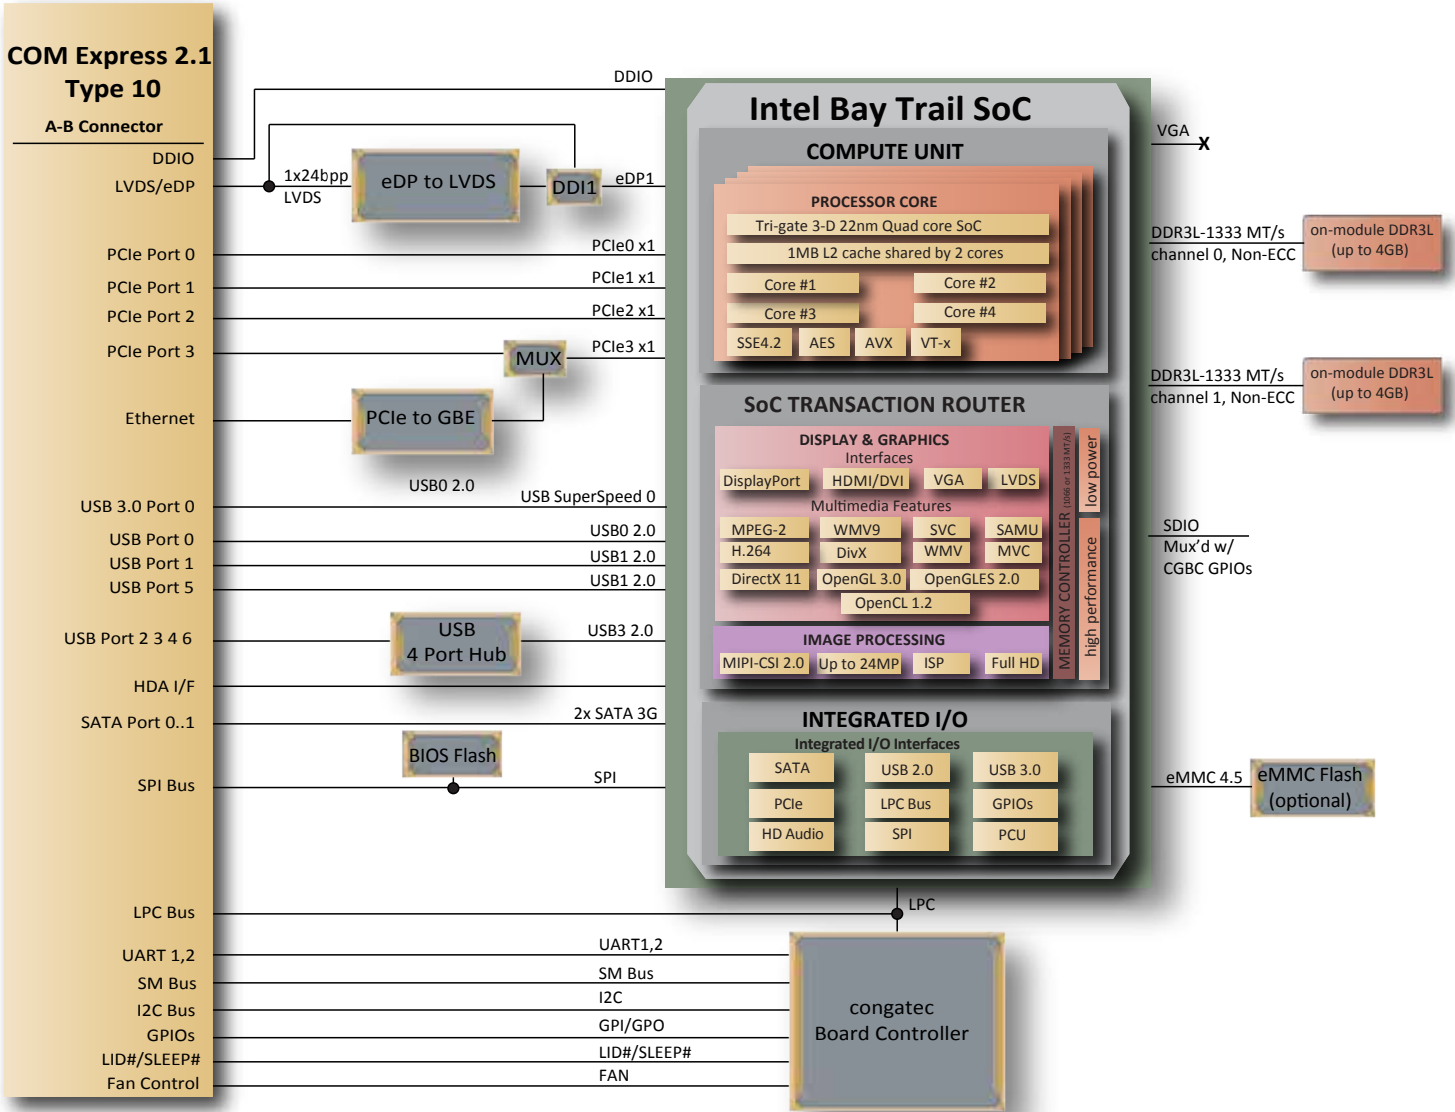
COM Express 2.1
Type 10

A-B Connector

DDIO
LVDS/eDP
PCIe Port 0
PCIe Port 1
PCIe Port 2
PCIe Port 3
Ethernet
USB 3.0 Port 0
USB Port 0
USB Port 1
USB Port 5
USB Port 2 3 4 6
HDA I/F
SATA Port 0..1
SPI Bus
LPC Bus
UART 1,2
SM Bus
I2C Bus
GPIOs
LID#/SLEEP#
Fan Control

DDIO
1x24bpp
LVDS
eDP to LVDS
DDI1
eDP1
PCIe0 x1
PCIe1 x1
PCIe2 x1
MUX
PCIe3 x1
PCIe to GBE
USB0 2.0
USB SuperSpeed 0
USB0 2.0
USB1 2.0
USB1 2.0
USB
4 Port Hub
USB3 2.0
2x SATA 3G
BIOS Flash
SPI
LPC
UART1,2
SM Bus
I2C
GPI/GPO
LID#/SLEEP#
FAN
congatec
Board Controller

Intel Bay Trail SoC

COMPUTE UNIT
PROCESSOR CORE
Tri-gate 3-D 22nm Quad core SoC
1MB L2 cache shared by 2 cores
Core #1
Core #2
Core #3
Core #4
SSE4.2
AES
AVX
VT-x

SoC TRANSACTION ROUTER
DISPLAY & GRAPHICS
Interfaces
DisplayPort
HDMI/DVI
VGA
LVDS
Multimedia Features
MPEG-2
WMV9
SVC
SAMU
H.264
DivX
WMV
MVC
DirectX 11
OpenGL 3.0
OpenGLES 2.0
OpenCL 1.2
IMAGE PROCESSING
MIPI-CSI 2.0
Up to 24MP
ISP
Full HD
MEMORY CONTROLLER (1066 or 1333 MT/s)
low power
high performance

INTEGRATED I/O
Integrated I/O Interfaces
SATA
USB 2.0
USB 3.0
PCIe
LPC Bus
GPIOs
HD Audio
SPI
PCU

VGA
X
DDR3L-1333 MT/s
channel 0, Non-ECC
on-module DDR3L
(up to 4GB)
DDR3L-1333 MT/s
channel 1, Non-ECC
on-module DDR3L
(up to 4GB)
SDIO
Mux'd w/
CGBC GPIOs
eMMC 4.5
eMMC Flash
(optional)